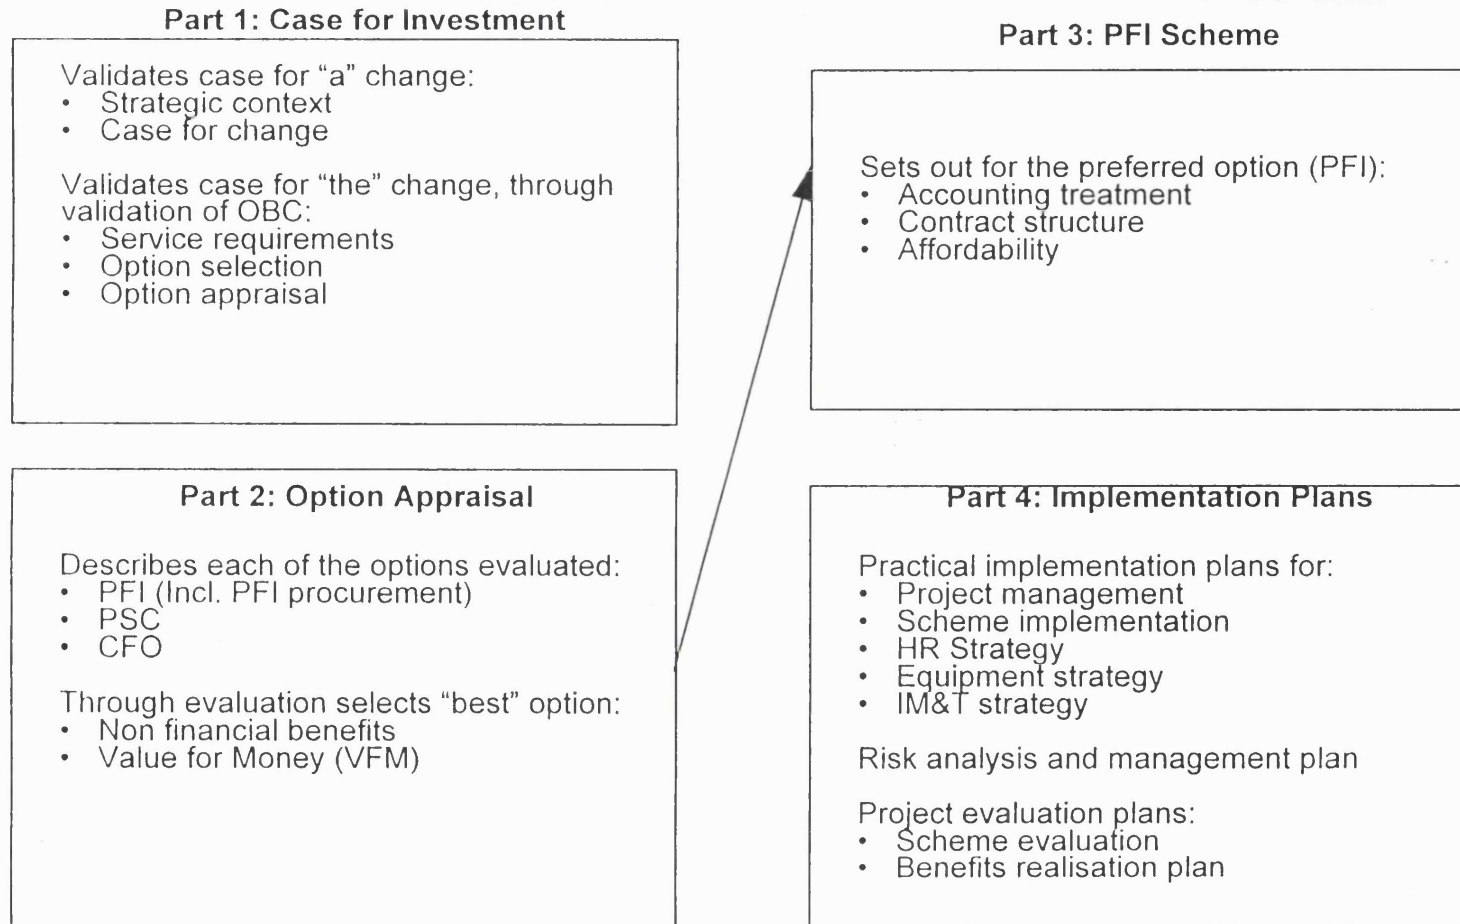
Part 1: Case for Investment

Validates case for “a” change:
• Strategic context
• Case for change

Validates case for “the” change, through validation of OBC:
• Service requirements
• Option selection
• Option appraisal

Part 3: PFI Scheme

Sets out for the preferred option (PFI):
• Accounting treatment
• Contract structure
• Affordability

Part 2: Option Appraisal

Describes each of the options evaluated:
• PFI (Incl. PFI procurement)
• PSC
• CFO

Through evaluation selects “best” option:
• Non financial benefits
• Value for Money (VFM)

Part 4: Implementation Plans

Practical implementation plans for:
• Project management
• Scheme implementation
• HR Strategy
• Equipment strategy
• IM&T strategy

Risk analysis and management plan

Project evaluation plans:
• Scheme evaluation
• Benefits realisation plan